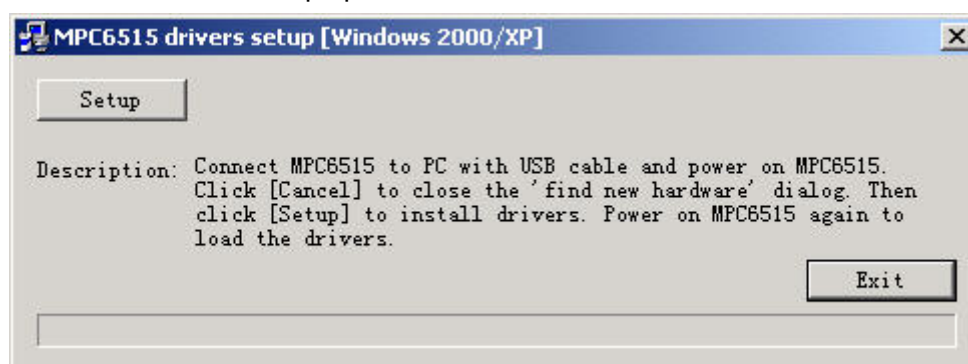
MPC6515 drivers setup [Windows 2000/XP]

Setup

Description: Connect MPC6515 to PC with USB cable and power on MPC6515. Click [Cancel] to close the 'find new hardware' dialog. Then click [Setup] to install drivers. Power on MPC6515 again to load the drivers.

Exit